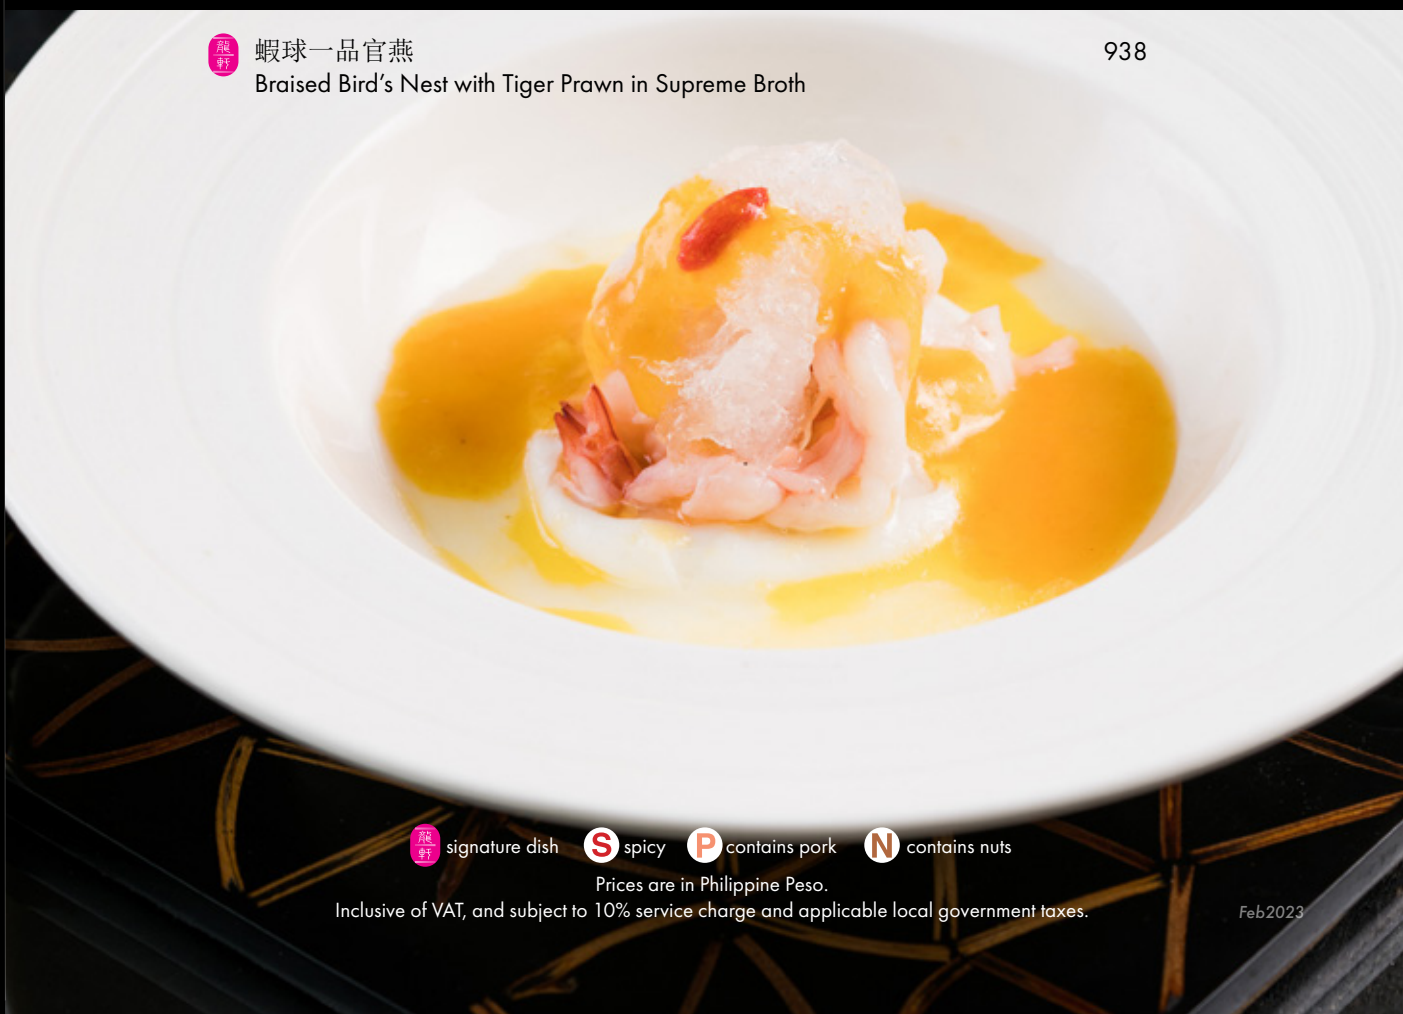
龍軒 蝦球一品官燕
Braised Bird's Nest with Tiger Prawn in Supreme Broth

938

龍軒 signature dish S spicy P contains pork N contains nuts

Prices are in Philippine Peso.
Inclusive of VAT, and subject to 10% service charge and applicable local government taxes.

Feb2023